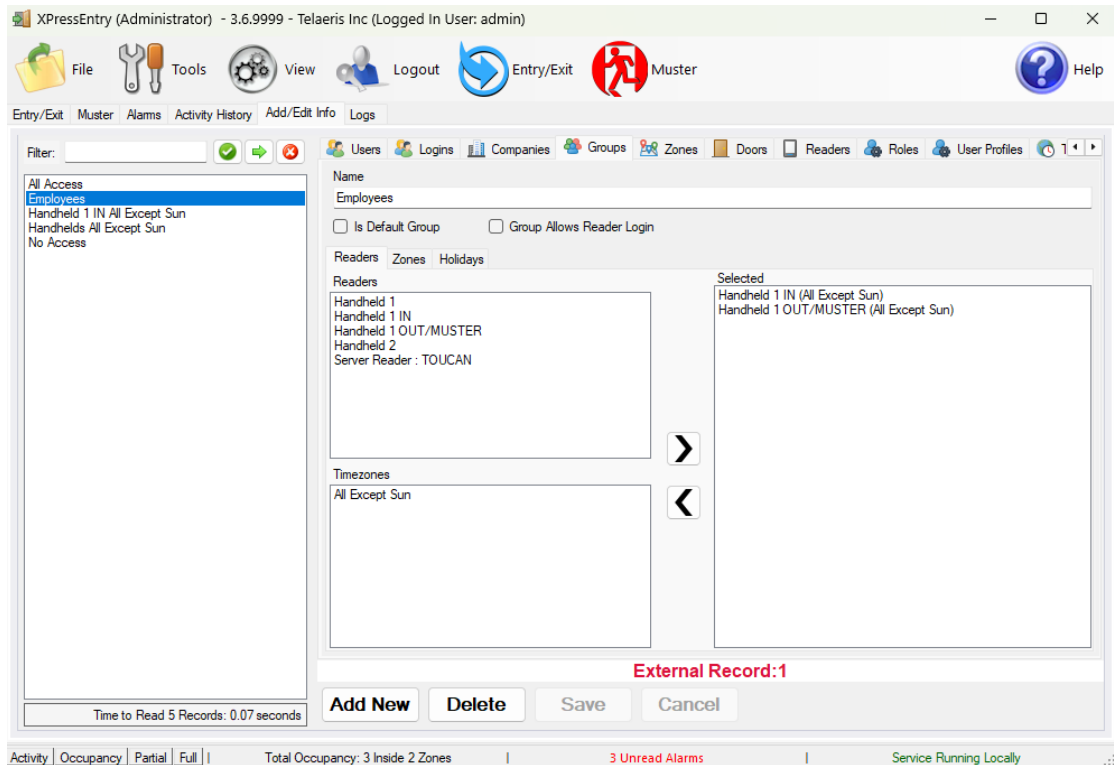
XPressEntry (Administrator) - 3.6.9999 - Telaeris Inc (Logged In User: admin)

File Tools View Logout Entry/Exit Muster Help

Entry/Exit Muster Alarms Activity History Add/Edit Info Logs

Filter:

All Access
Employees
Handheld 1 IN All Except Sun
Handhelds All Except Sun
No Access

Time to Read 5 Records: 0.07 seconds

Users Logins Companies Groups Zones Doors Readers Roles User Profiles T

Name
Employees

Is Default Group
Group Allows Reader Login

Readers Zones Holidays

Readers
Handheld 1
Handheld 1 IN
Handheld 1 OUT/MUSTER
Handheld 2
Server Reader : TOUCAN

Timezones
All Except Sun

Selected
Handheld 1 IN (All Except Sun)
Handheld 1 OUT/MUSTER (All Except Sun)

External Record:1

Add New Delete Save Cancel

Activity | Occupancy | Partial | Full | Total Occupancy: 3 Inside 2 Zones | 3 Unread Alarms | Service Running Locally